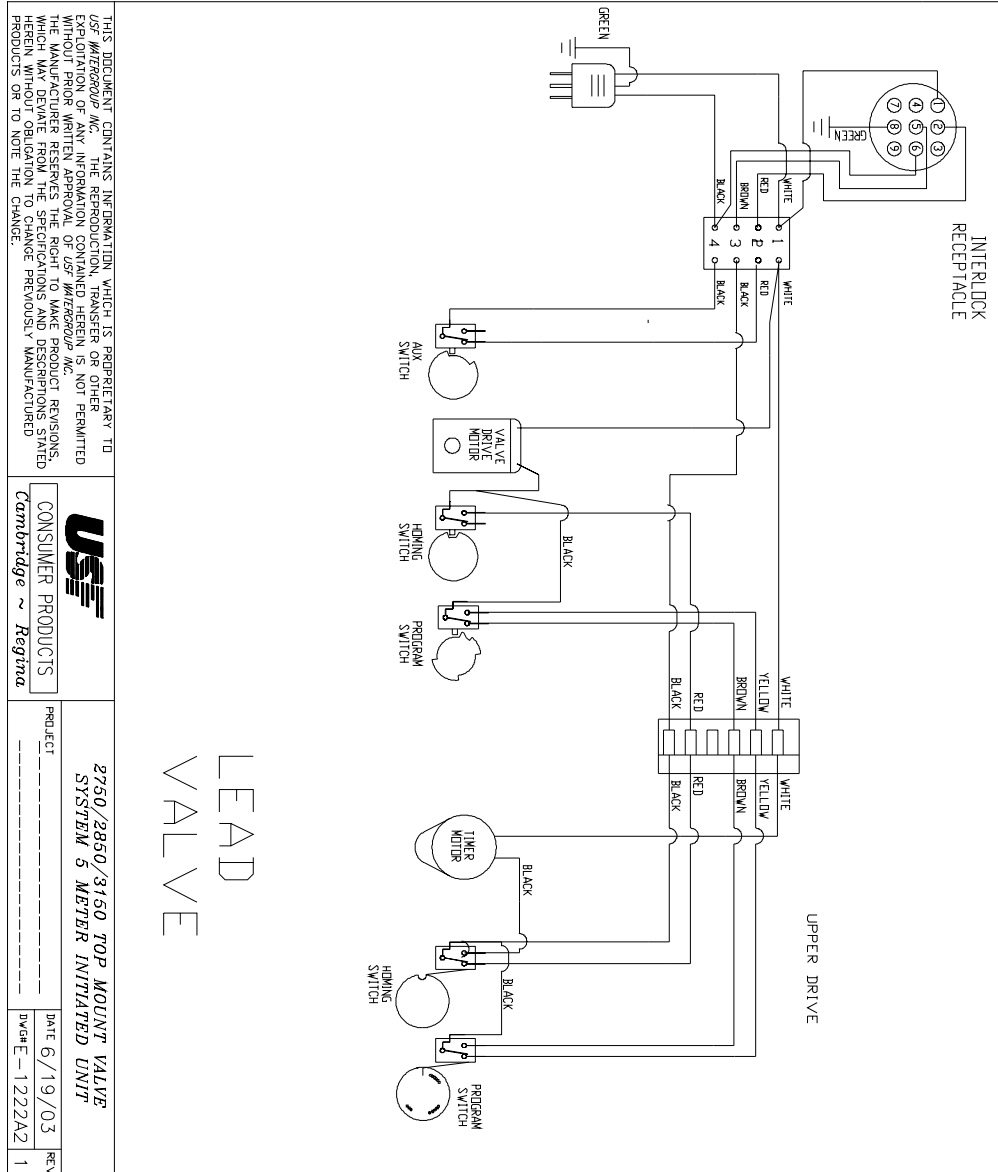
GREEN

GREEN

INTERLOCK RECEPTACLE

1 2 3 4 5 6 7 8 9

WHITE RED BROWN BLACK

1 2 3 4

WHITE RED BLACK BLACK

AUX SWITCH

VALVE DRIVE MOTOR

HOMING SWITCH

BLACK

PROGRAM SWITCH

WHITE YELLOW BROWN RED BLACK

WHITE YELLOW BROWN RED BLACK

TIMER MOTOR

BLACK

HOMING SWITCH

BLACK

PROGRAM SWITCH

UPPER DRIVE

LEAD VALVE

THIS DOCUMENT CONTAINS INFORMATION WHICH IS PROPRIETARY TO USF WATERGROUP INC. THE REPRODUCTION, TRANSFER OR OTHER EXPLOITATION OF ANY INFORMATION CONTAINED HEREIN IS NOT PERMITED WITHOUT PRIOR WRITTEN APPROVAL OF USF WATERGROUP INC. THE MANUFACTURER RESERVES THE RIGHT TO MAKE PRODUCT REVISIONS, WHICH MAY DEVIATE FROM THE SPECIFICATIONS AND DESCRIPTIONS STATED HEREIN WITHOUT OBLIGATION TO CHANGE PREVIOUSLY MANUFACTURED PRODUCTS OR TO NOTE THE CHANGE.

USF

CONSUMER PRODUCTS

Cambridge ~ Regina

2750/2850/3150 TOP MOUNT VALVE SYSTEM 5 METER INITIATED UNIT

PROJECT

DATE 6/19/03

DWG# E-1222A2

REV 1